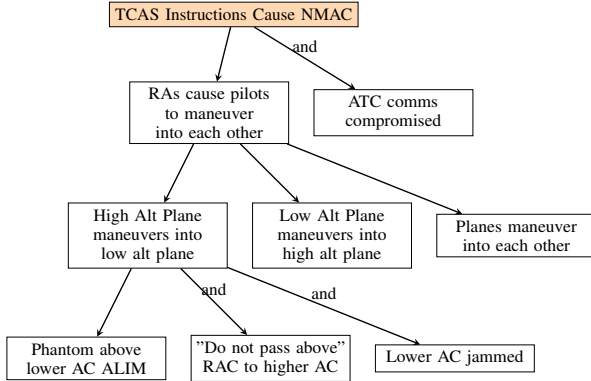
TCAS Instructions Cause NMAC

and

RAs cause pilots to maneuver into each other

ATC comms compromised

High Alt Plane maneuvers into low alt plane

Low Alt Plane maneuvers into high alt plane

Planes maneuver into each other

and

and

Phantom above lower AC ALIM

"Do not pass above" RAC to higher AC

Lower AC jammed